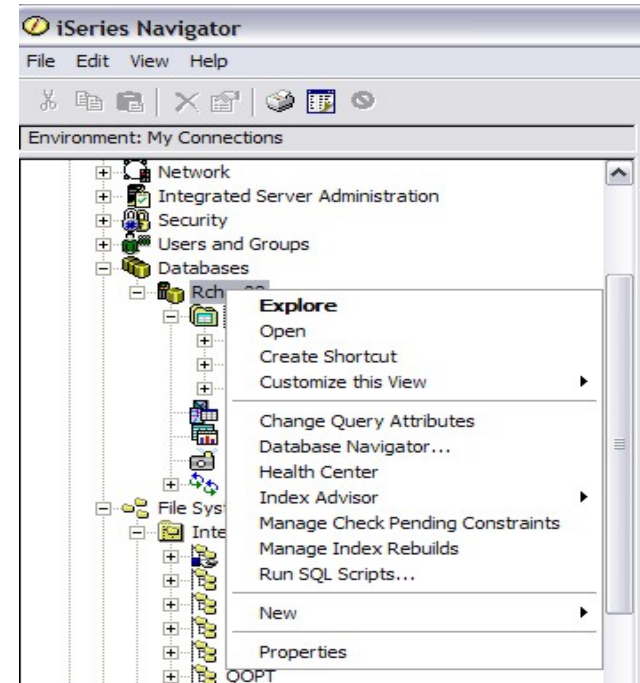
iSeries Navigator
File Edit View Help
Environment: My Connections
Network
Integrated Server Administration
Security
Users and Groups
Databases
Rch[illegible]
Explore
Open
Create Shortcut
Customize this View
Change Query Attributes
Database Navigator...
Health Center
Index Advisor
Manage Check Pending Constraints
Manage Index Rebuilds
Run SQL Scripts...
New
Properties
File Syst
Inte
QOPT